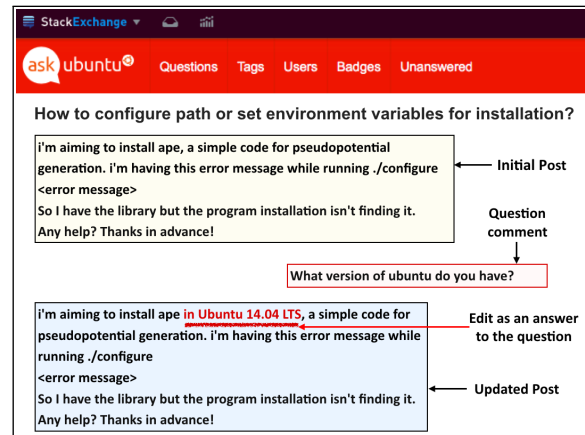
StackExchange

ask ubuntu Questions Tags Users Badges Unanswered

How to configure path or set environment variables for installation?

i'm aiming to install ape, a simple code for pseudopotential generation. i'm having this error message while running ./configure
<error message>
So I have the library but the program installation isn't finding it.
Any help? Thanks in advance!

Initial Post

Question comment

What version of ubuntu do you have?

i'm aiming to install ape in Ubuntu 14.04 LTS, a simple code for pseudopotential generation. i'm having this error message while running ./configure
<error message>
So I have the library but the program installation isn't finding it.
Any help? Thanks in advance!

Edit as an answer to the question

Updated Post